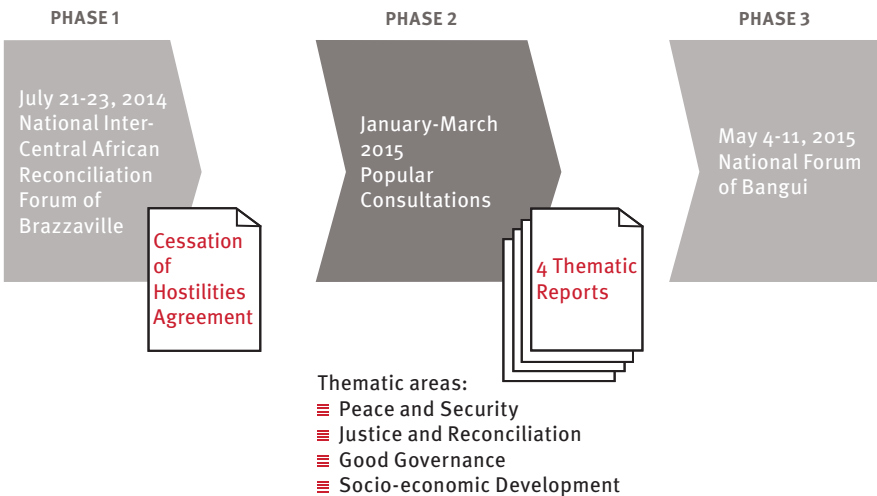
PHASE 1

July 21-23, 2014 National Inter-Central African Reconciliation Forum of Brazzaville

Cessation of Hostilities Agreement

PHASE 2

January-March 2015 Popular Consultations

4 Thematic Reports

Thematic areas:
Peace and Security
Justice and Reconciliation
Good Governance
Socio-economic Development

PHASE 3

May 4-11, 2015 National Forum of Bangui